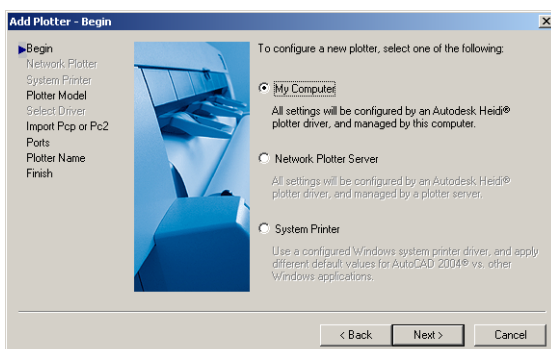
Add Plotter - Begin

Begin
Network Plotter
System Printer
Plotter Model
Select Driver
Import Pcp or Pc2
Ports
Plotter Name
Finish

To configure a new plotter, select one of the following:

My Computer

All settings will be configured by an Autodesk Heidi® plotter driver, and managed by this computer.

Network Plotter Server

All settings will be configured by an Autodesk Heidi® plotter driver, and managed by a plotter server.

System Printer

Use a configured Windows system printer driver, and apply different default values for AutoCAD 2004® vs. other Windows applications.

< Back
Next >
Cancel